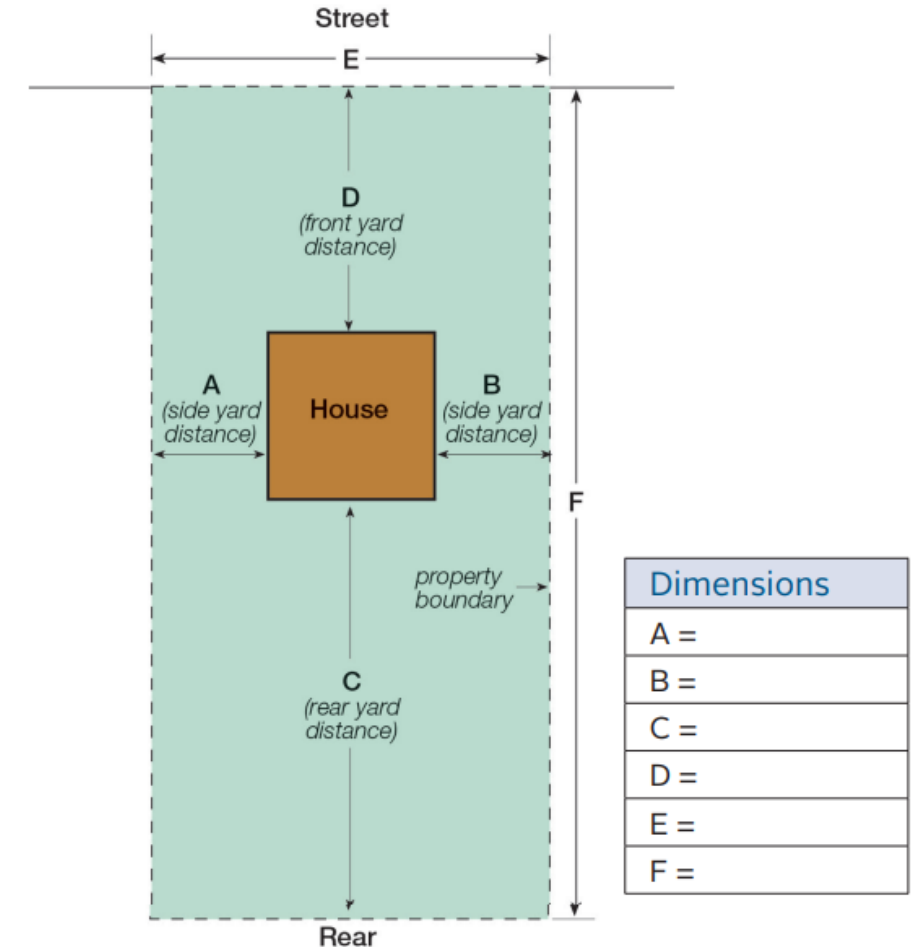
Street

E

D
(front yard distance)

A
(side yard distance)

House

B
(side yard distance)

F

property boundary

C
(rear yard distance)

Rear

| Dimensions |
|---|
| A = |
| B = |
| C = |
| D = |
| E = |
| F = |